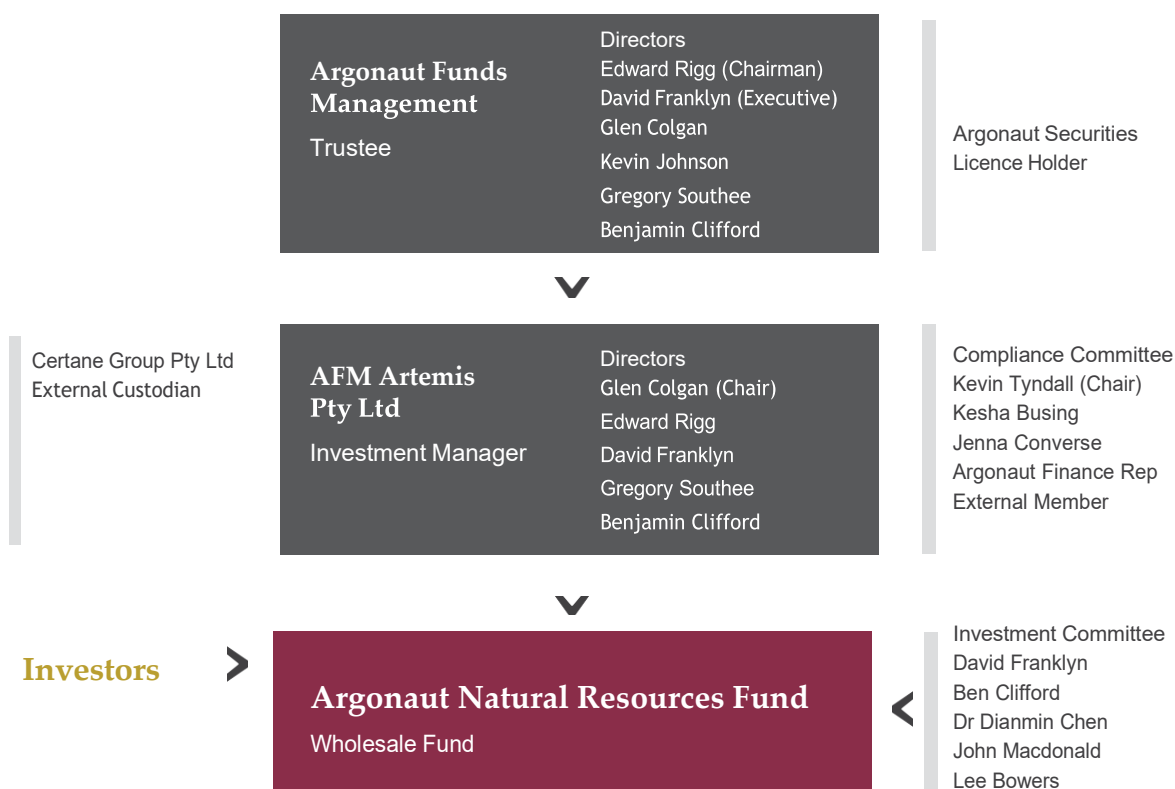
Argonaut Funds Management

Trustee

Directors
Edward Rigg (Chairman)
David Franklyn (Executive)
Glen Colgan
Kevin Johnson
Gregory Southee
Benjamin Clifford

Argonaut Securities
Licence Holder

Certane Group Pty Ltd
External Custodian

AFM Artemis Pty Ltd

Investment Manager

Directors
Glen Colgan (Chair)
Edward Rigg
David Franklyn
Gregory Southee
Benjamin Clifford

Compliance Committee
Kevin Tyndall (Chair)
Kesha Busing
Jenna Converse
Argonaut Finance Rep
External Member

Investors

Argonaut Natural Resources Fund

Wholesale Fund

Investment Committee
David Franklyn
Ben Clifford
Dr Dianmin Chen
John Macdonald
Lee Bowers